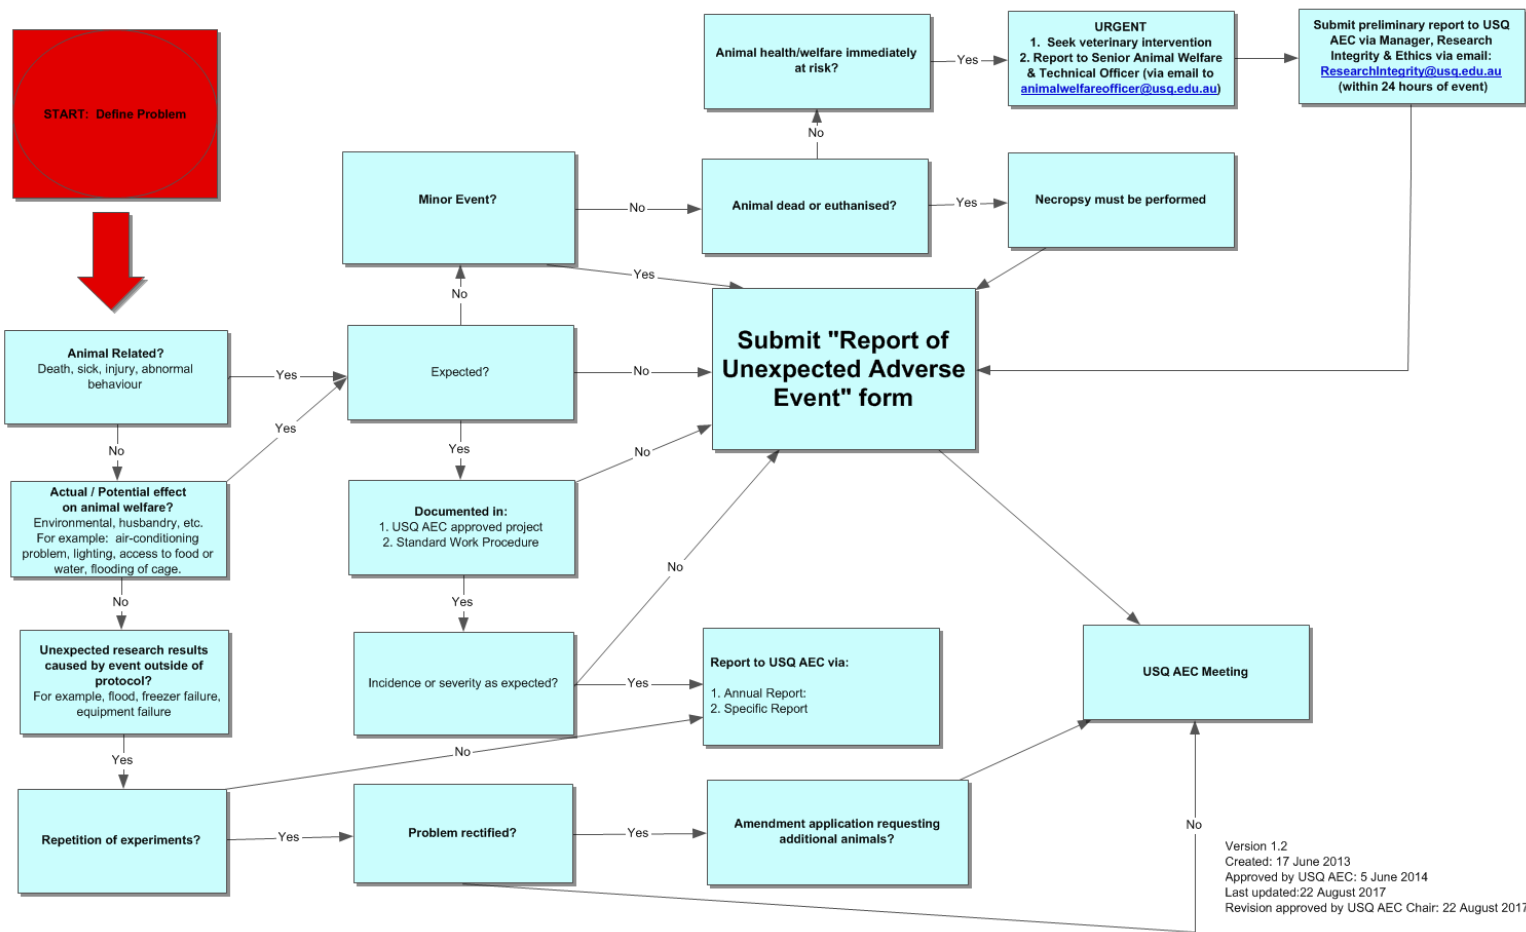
START: Define Problem

Animal Related?
Death, sick, injury, abnormal behaviour

Yes

No

Actual / Potential effect on animal welfare?
Environmental, husbandry, etc.
For example: air-conditioning problem, lighting, access to food or water, flooding of cage.

Yes

No

Unexpected research results caused by event outside of protocol?
For example, flood, freezer failure, equipment failure

Yes

Repetition of experiments?

Yes

No

Expected?

No

Yes

Minor Event?

No

Yes

Documented in:
1. USQ AEC approved project
2. Standard Work Procedure

No

Yes

Incidence or severity as expected?

No

Yes

Problem rectified?

Yes

Animal dead or euthanised?

No

Yes

Animal health/welfare immediately at risk?

Yes

URGENT
1. Seek veterinary intervention
2. Report to Senior Animal Welfare & Technical Officer (via email to animalwelfareofficer@usq.edu.au)

Submit preliminary report to USQ AEC via Manager, Research Integrity & Ethics via email: ResearchIntegrity@usq.edu.au (within 24 hours of event)

Necropsy must be performed

Submit "Report of Unexpected Adverse Event" form

Report to USQ AEC via:
1. Annual Report:
2. Specific Report

Amendment application requesting additional animals?

USQ AEC Meeting

No

Version 1.2
Created: 17 June 2013
Approved by USQ AEC: 5 June 2014
Last updated:22 August 2017
Revision approved by USQ AEC Chair: 22 August 2017